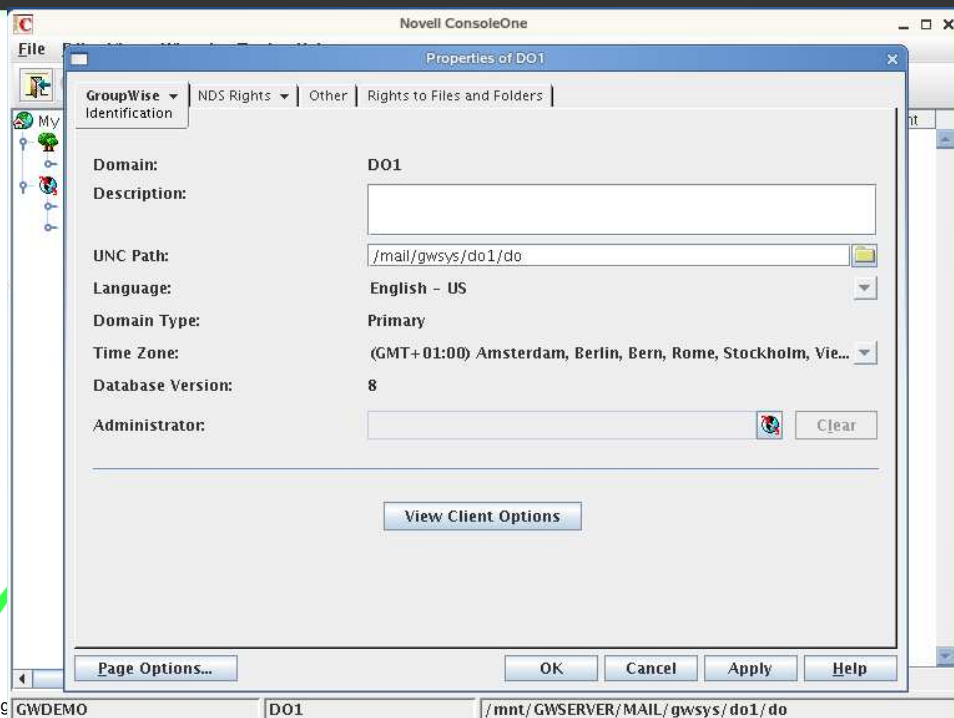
Novell ConsoleOne

File

My

Properties of DO1

GroupWise ▾ Identification | NDS Rights ▾ | Other | Rights to Files and Folders

nt

Domain: DO1

Description:

UNC Path: /mail/gwsys/do1/do

Language: English - US

Domain Type: Primary

Time Zone: (GMT+01:00) Amsterdam, Berlin, Bern, Rome, Stockholm, Vie...

Database Version: 8

Administrator:

Clear

View Client Options

Page Options...

OK

Cancel

Apply

Help

GWDEMO

DO1

/mnt/GWSERVER/MAIL/gwsys/do1/do